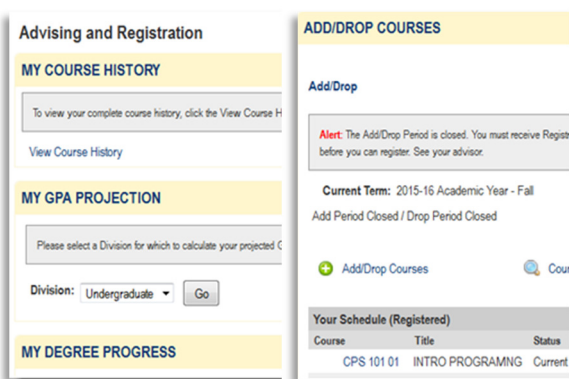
Advising and Registration

MY COURSE HISTORY

To view your complete course history, click the View Course H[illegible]

View Course History

MY GPA PROJECTION

Please select a Division for which to calculate your projected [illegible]

Division: Undergraduate Go

MY DEGREE PROGRESS

ADD/DROP COURSES

Add/Drop

Alert: The Add/Drop Period is closed. You must receive Regist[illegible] before you can register. See your advisor.

Current Term: 2015-16 Academic Year - Fall

Add Period Closed / Drop Period Closed

Add/Drop Courses

Cou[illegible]

Your Schedule (Registered)

| Course | Title | Status |
|---|---|---|
| CPS 101 01 | INTRO PROGRAMNG | Current |